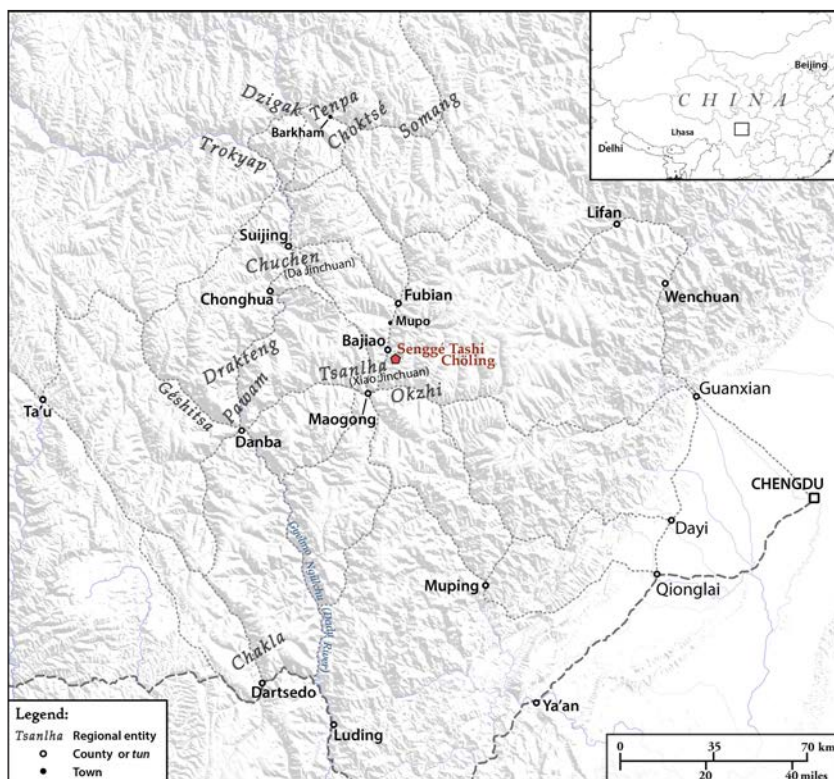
Beijing
CHINA
Lhasa
Delhi

Dzigak
Tenpa
Barkham
Choktsé
Somang
Trokyap
Lifan
Suijing
Chuchen
(Da Jinchuan)
Chonghua
Fubian
Wenchuan
Mupo
Bajiao
Senggé Tashi Choling
Drakteng
Tsanlha
(Xiao Jinchuan)
Géshitsa
Pawam
Okzhi
Guanxian
Ta'u
Maogong
Danba
CHENGDU
Gyalmo Ngülchu (Dadu River)
Dayi
Muping
Qionglai
Chakla
Dartsedo
Ya'an
Luding

Legend:
Tsanlha Regional entity
County or tun
Town

0 35 70 km
20 40 miles